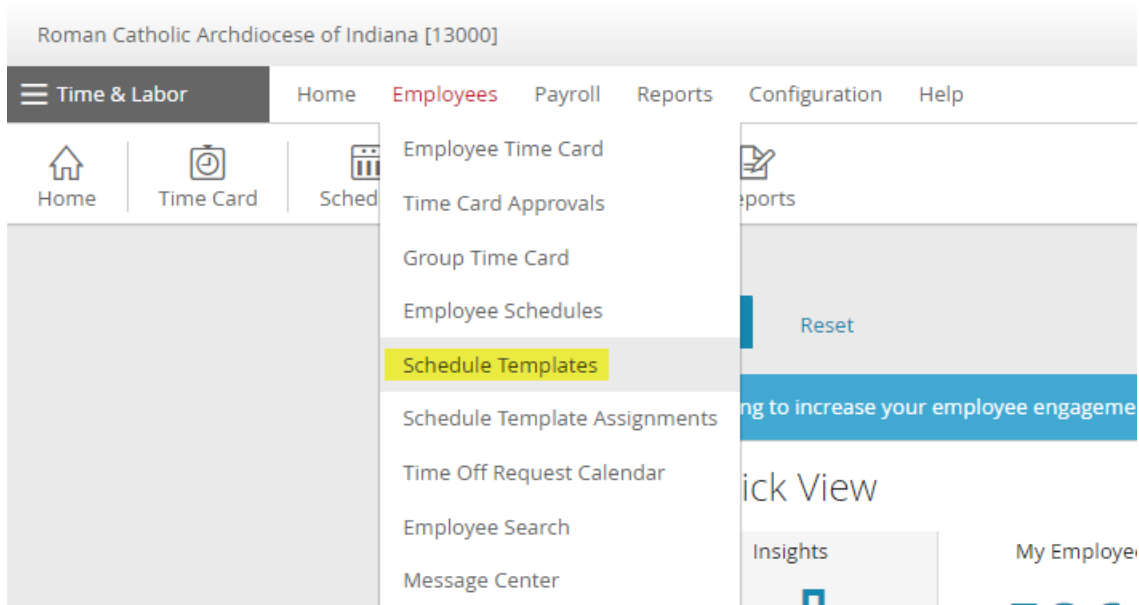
Roman Catholic Archdiocese of Indiana [13000]

Time & Labor

Home Employees Payroll Reports Configuration Help

Home Time Card Sched

Employee Time Card
Time Card Approvals
Group Time Card
Employee Schedules
Schedule Templates
Schedule Template Assignments
Time Off Request Calendar
Employee Search
Message Center

eports

Reset

ng to increase your employee engageme

ick View

Insights

My Employee